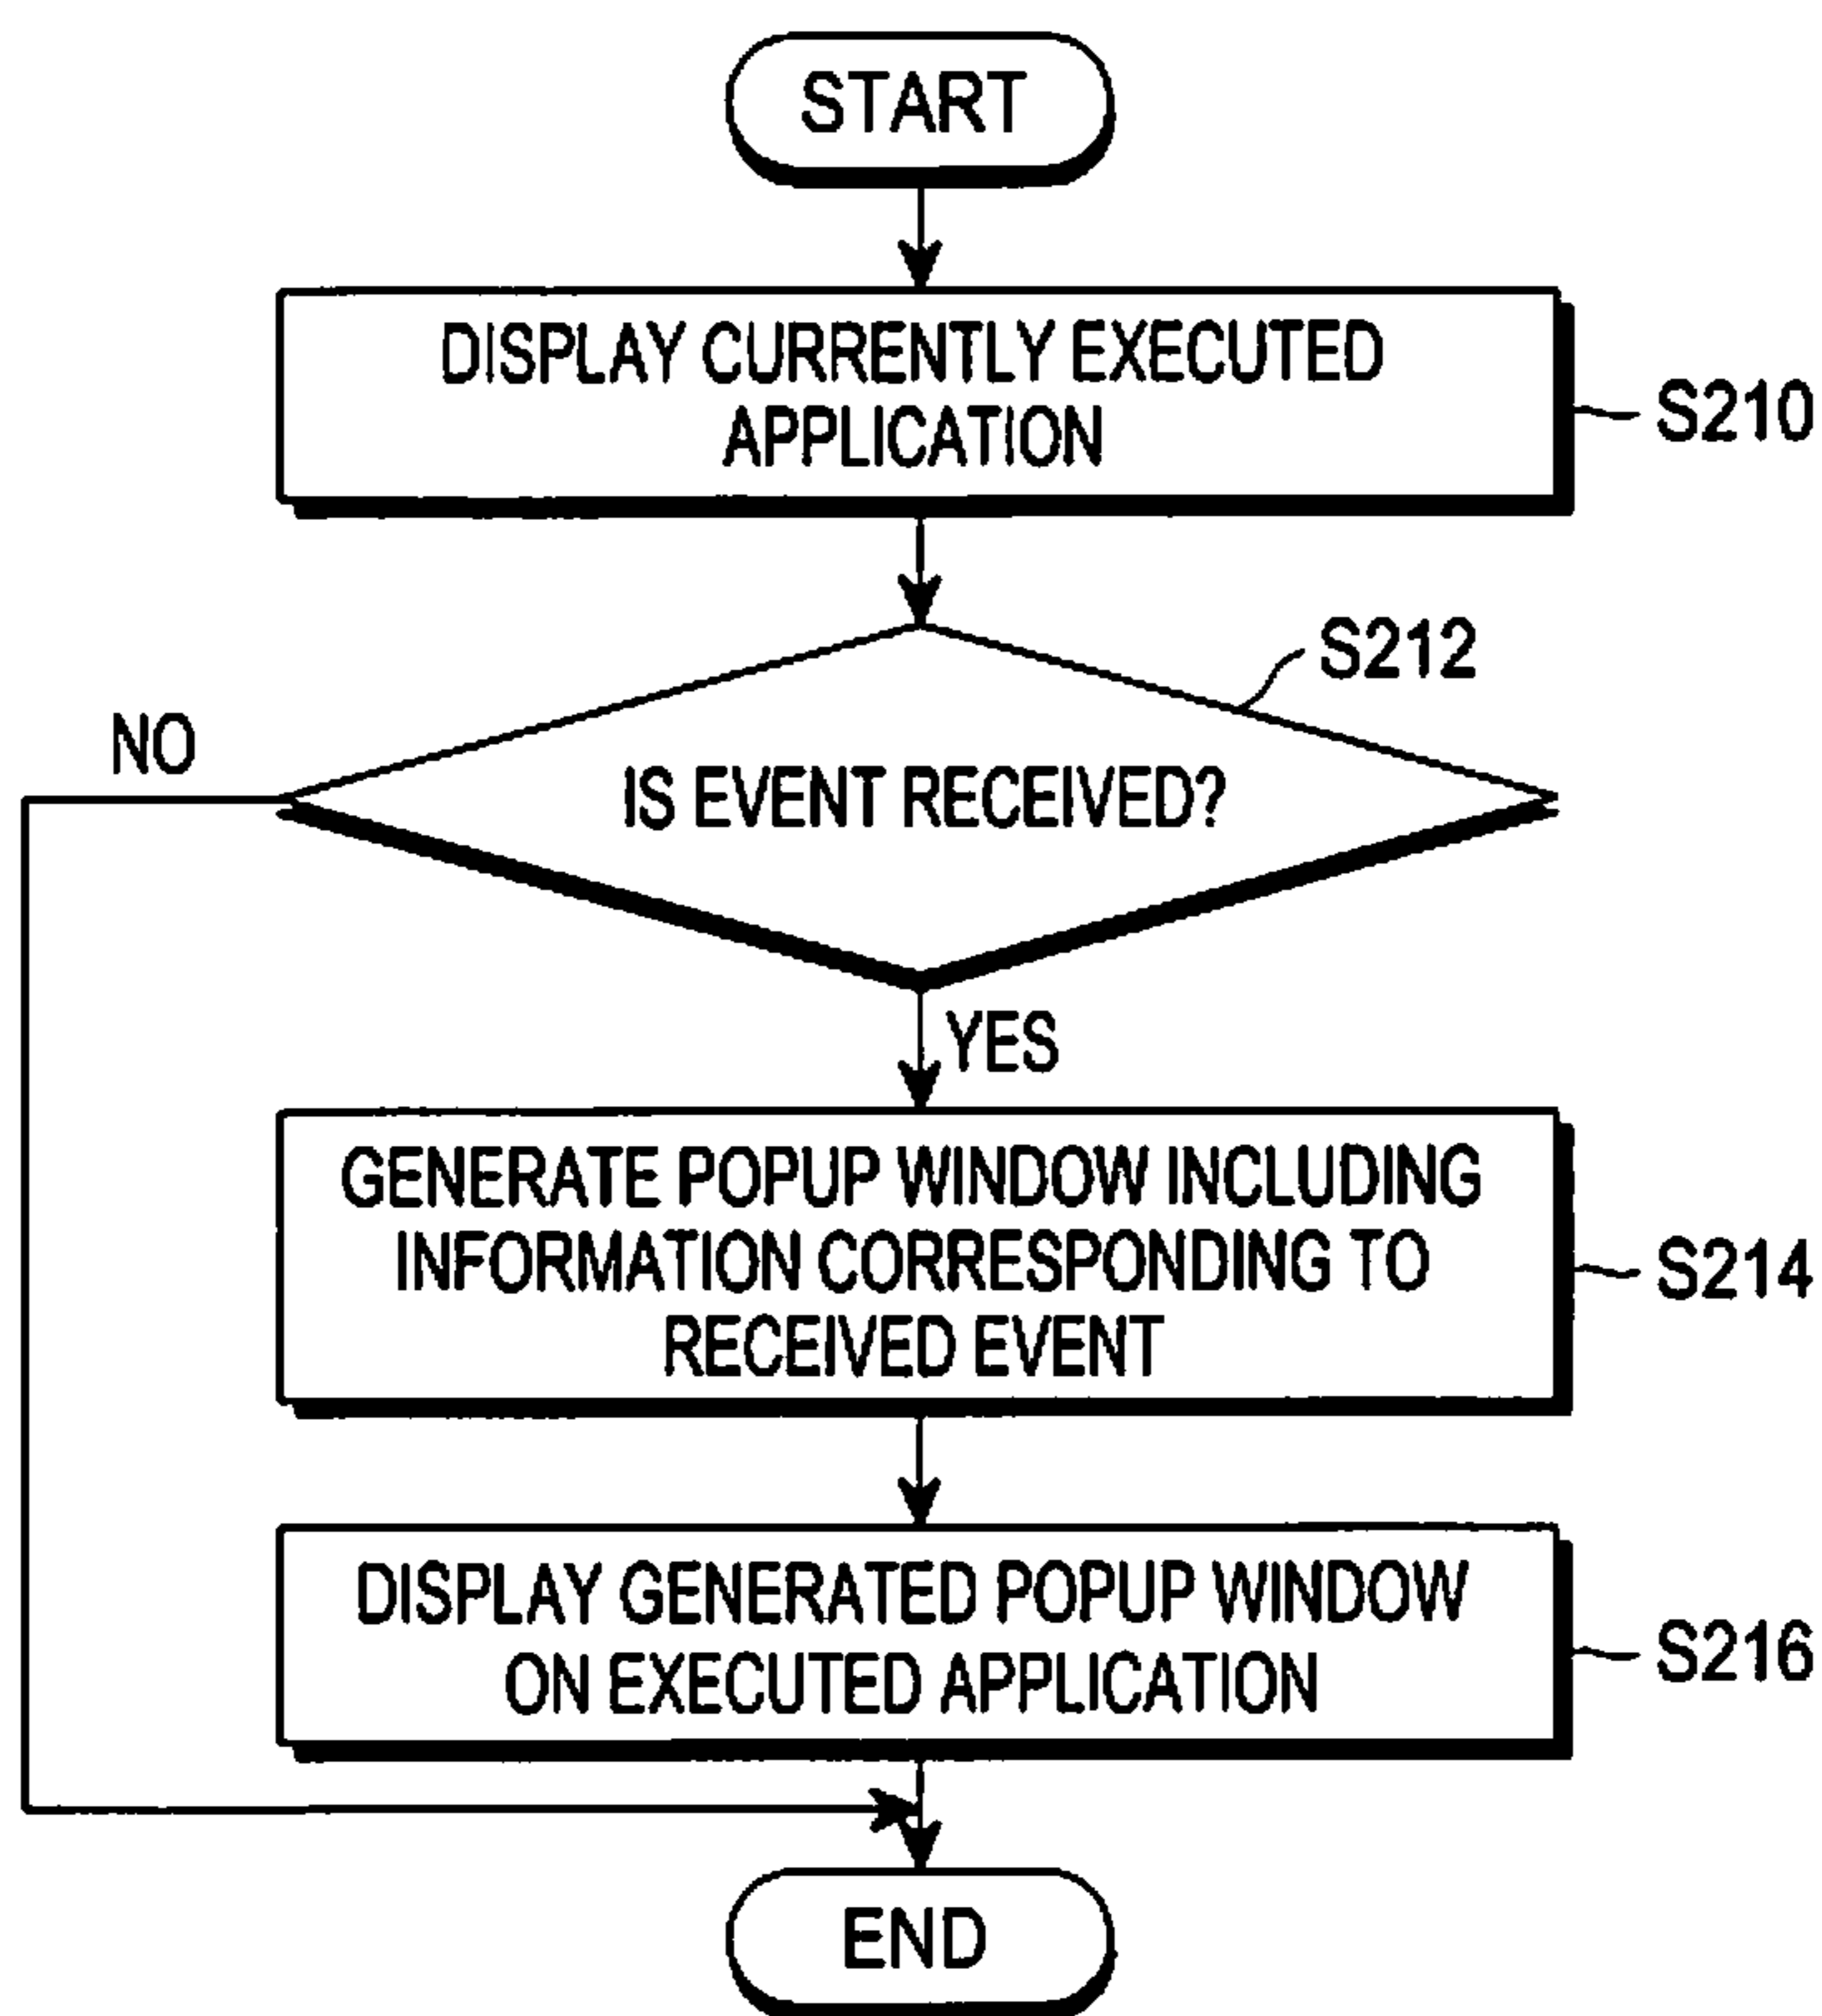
START

DISPLAY CURRENTLY EXECUTED APPLICATION

S210

S212

NO

IS EVENT RECEIVED?

YES

GENERATE POPUP WINDOW INCLUDING INFORMATION CORRESPONDING TO RECEIVED EVENT

S214

DISPLAY GENERATED POPUP WINDOW ON EXECUTED APPLICATION

S216

END